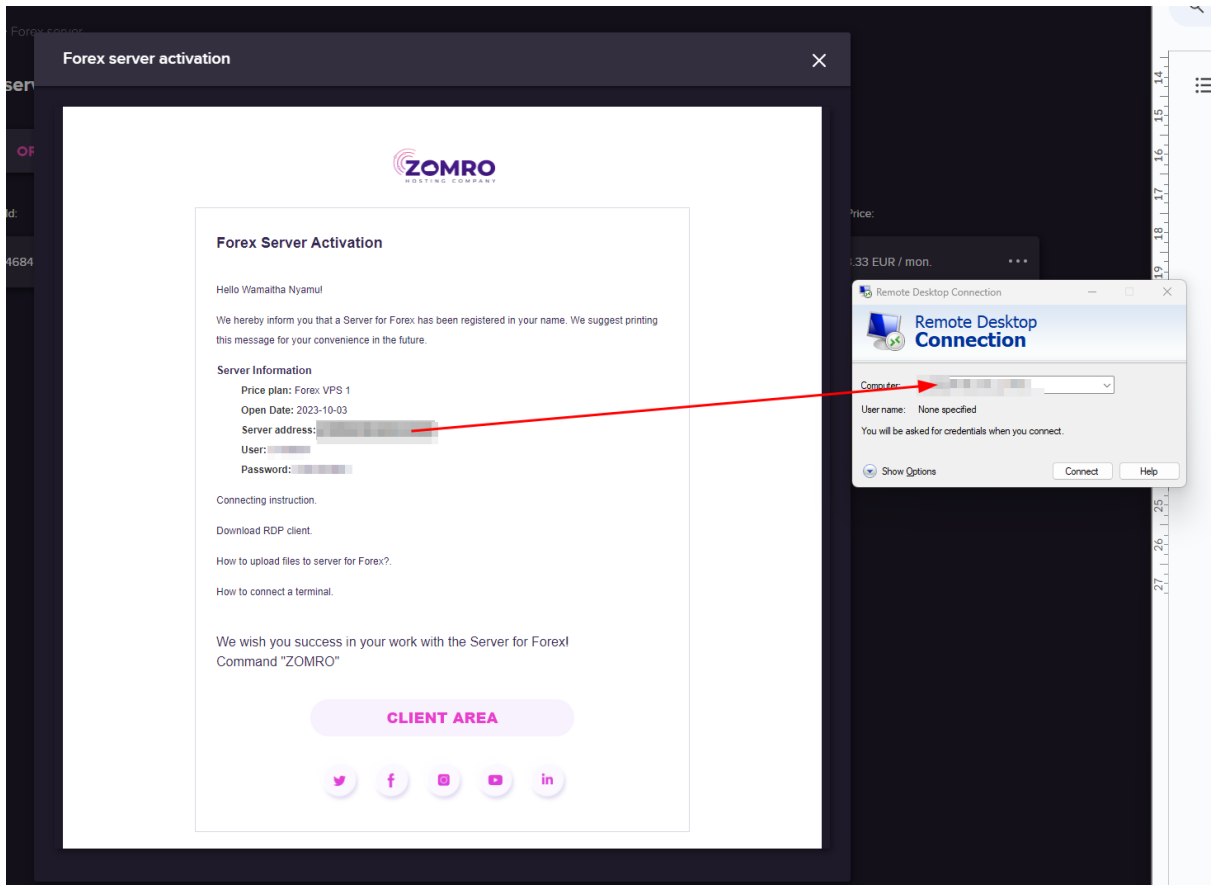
Forex server activation

ZOMRO
HOSTING COMPANY

Forex Server Activation

Hello Wamaitha Nyamu!

We hereby inform you that a Server for Forex has been registered in your name. We suggest printing this message for your convenience in the future.

Server Information
Price plan: Forex VPS 1
Open Date: 2023-10-03
Server address: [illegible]
User: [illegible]
Password: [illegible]

Connecting instruction.

Download RDP client.

How to upload files to server for Forex?.

How to connect a terminal.

We wish you success in your work with the Server for Forex!
Command "ZOMRO"

CLIENT AREA

Price:
.33 EUR / mon.

Remote Desktop Connection

Remote Desktop
Connection

Computer: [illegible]
User name: None specified
You will be asked for credentials when you connect.

Show Options
Connect
Help

14
15
16
17
18
19
25
26
27